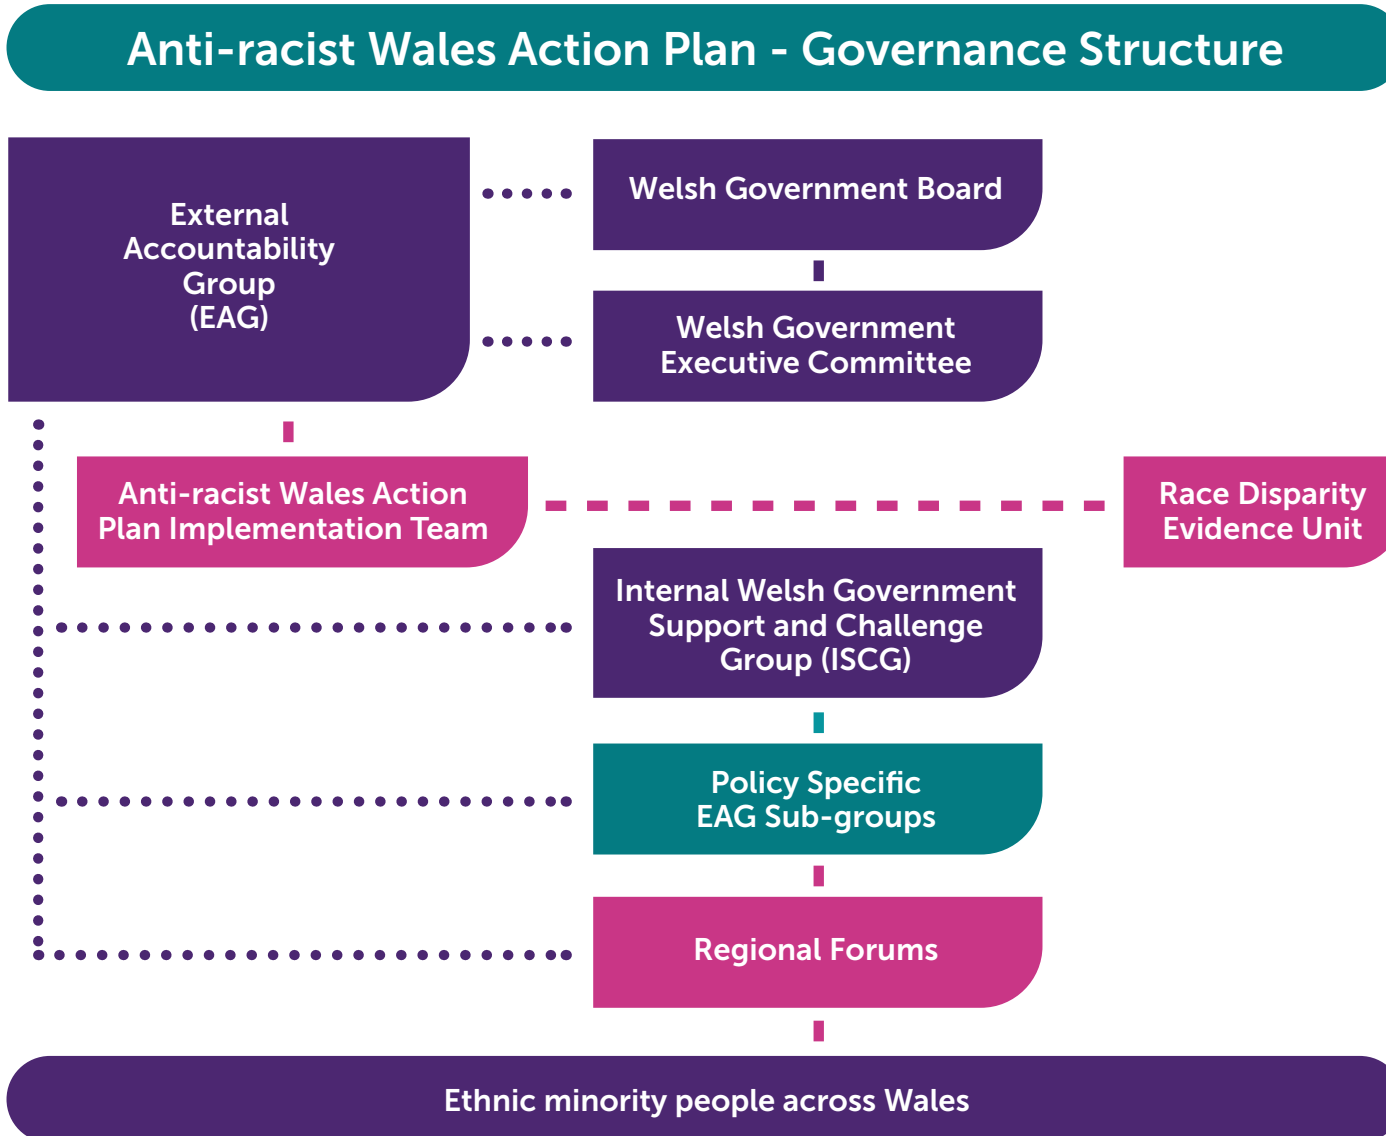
Anti-racist Wales Action Plan - Governance Structure

External Accountability Group (EAG)

Welsh Government Board

Welsh Government Executive Committee

Anti-racist Wales Action Plan Implementation Team

Race Disparity Evidence Unit

Internal Welsh Government Support and Challenge Group (ISCG)

Policy Specific EAG Sub-groups

Regional Forums

Ethnic minority people across Wales